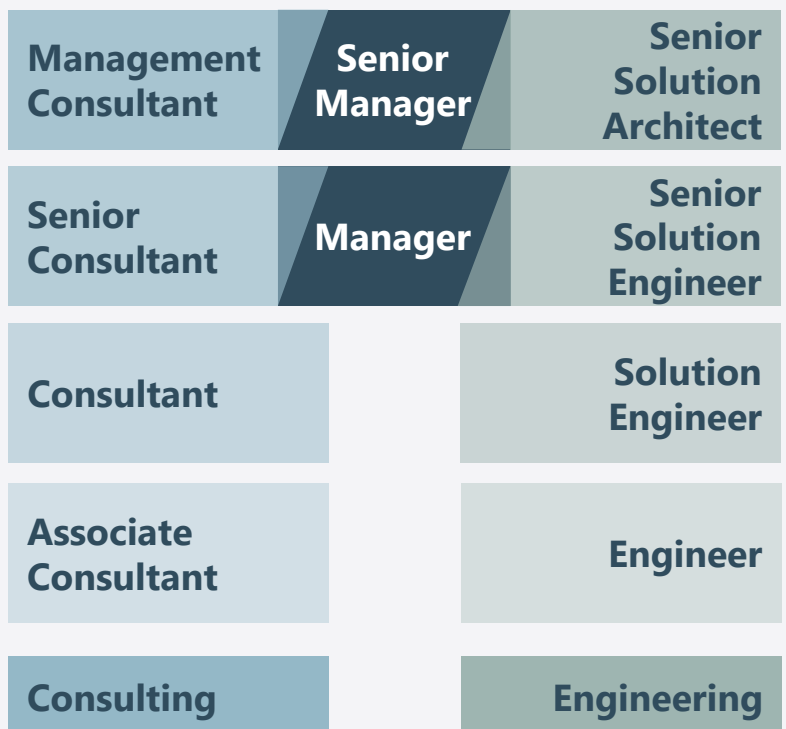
Management Consultant

Senior Manager

Senior Solution Architect

Senior Consultant

Manager

Senior Solution Engineer

Consultant

Solution Engineer

Associate Consultant

Engineer

Consulting

Engineering